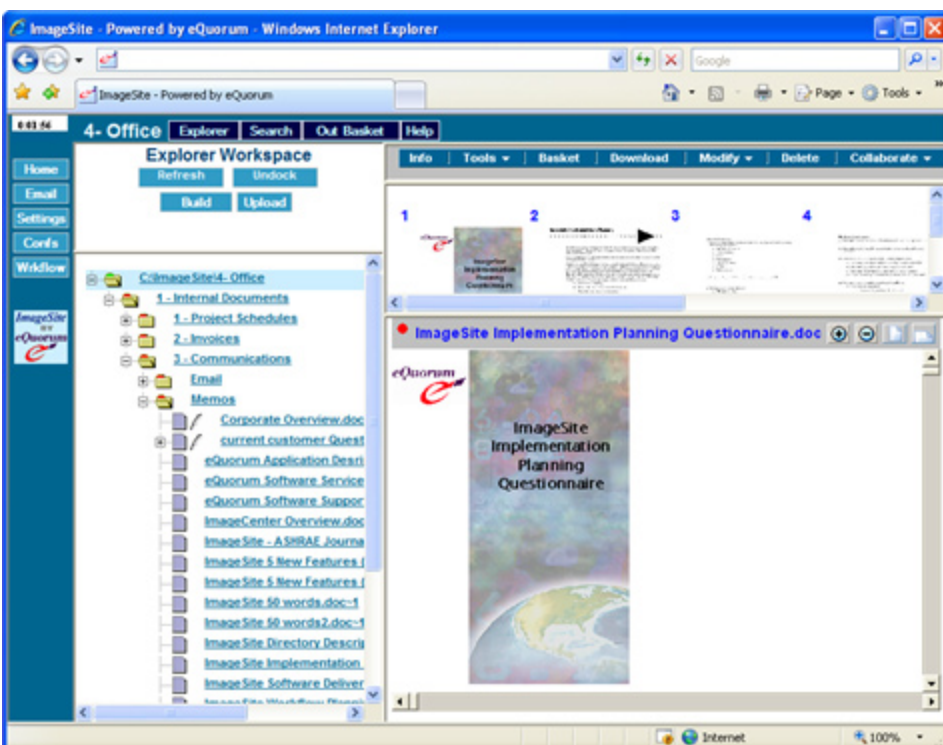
ImageSite - Powered by eQuorum - Windows Internet Explorer

Google

ImageSite - Powered by eQuorum

Page Tools

0:01:56

4- Office Explorer Search Out Basket Help

Home
Email
Settings
Confs
Wrkflow

ImageSite by eQuorum

Explorer Workspace
Refresh Undock
Build Upload

C:\ImageSite\4- Office
1 - Internal Documents
1 - Project Schedules
2 - Invoices
3 - Communications
Email
Memos
Corporate Overview.doc
current customer Quest
eQuorum Application Descri
eQuorum Software Service
eQuorum Software Suppor
ImageCenter Overview.doc
ImageSite - ASHRAE Journa
ImageSite 5 New Features (
ImageSite 5 New Features (
ImageSite 50 words.doc~1
ImageSite 50 words2.doc~1
ImageSite Directory Descrip
ImageSite Implementation
ImageSite Software Deliver
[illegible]

Info Tools Basket Download Modify Delete Collaborate

1 2 3 4

ImageSite Implementation Planning Questionnaire.doc

eQuorum

ImageSite Implementation Planning Questionnaire

Internet
100%